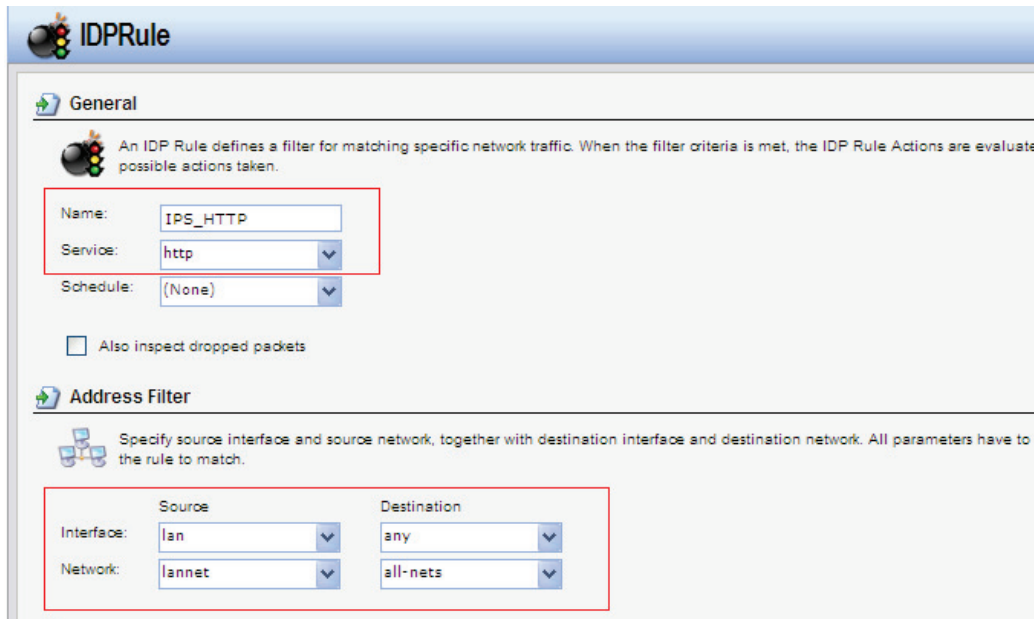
IDPRule

General

An IDP Rule defines a filter for matching specific network traffic. When the filter criteria is met, the IDP Rule Actions are evaluate possible actions taken.

Name: IPS_HTTP
Service: http
Schedule: (None)

Also inspect dropped packets

Address Filter

Specify source interface and source network, together with destination interface and destination network. All parameters have to the rule to match.

| | Source | Destination |
|---|---|---|
| Interface: | lan | any |
| Network: | lannet | all-nets |